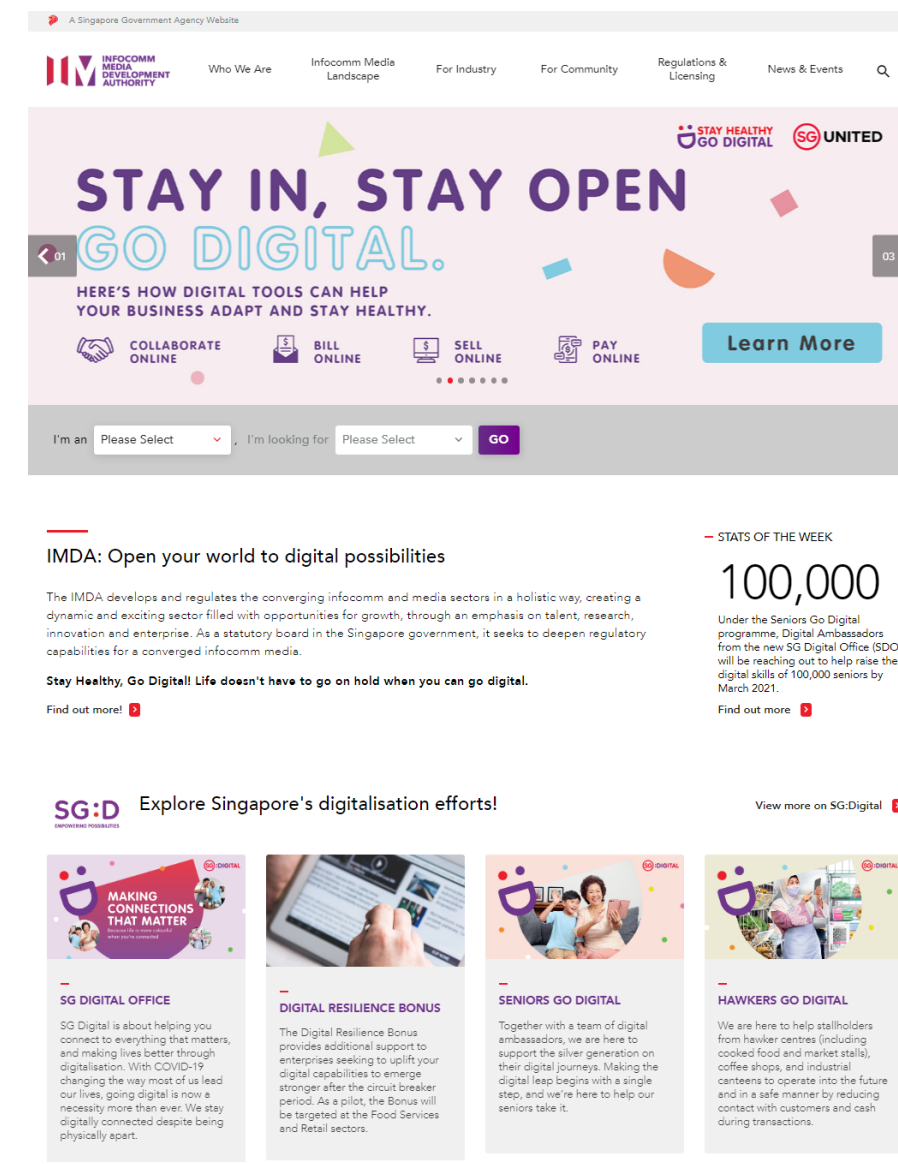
A Singapore Government Agency Website

INFOCOMM MEDIA DEVELOPMENT AUTHORITY

Who We Are
Infocomm Media Landscape
For Industry
For Community
Regulations & Licensing
News & Events

STAY HEALTHY GO DIGITAL
SG UNITED

STAY IN, STAY OPEN
GO DIGITAL.
HERE'S HOW DIGITAL TOOLS CAN HELP YOUR BUSINESS ADAPT AND STAY HEALTHY.

COLLABORATE ONLINE
BILL ONLINE
SELL ONLINE
PAY ONLINE

Learn More

01
03

I'm an Please Select , I'm looking for Please Select GO

IMDA: Open your world to digital possibilities

The IMDA develops and regulates the converging infocomm and media sectors in a holistic way, creating a dynamic and exciting sector filled with opportunities for growth, through an emphasis on talent, research, innovation and enterprise. As a statutory board in the Singapore government, it seeks to deepen regulatory capabilities for a converged infocomm media.

Stay Healthy, Go Digital! Life doesn't have to go on hold when you can go digital.

Find out more!

STATS OF THE WEEK
100,000
Under the Seniors Go Digital programme, Digital Ambassadors from the new SG Digital Office (SDO will be reaching out to help raise the digital skills of 100,000 seniors by March 2021.

Find out more

SG:D
EMPOWERING POSSIBILITIES
Explore Singapore's digitalisation efforts!

View more on SG:Digital

SG:DIGITAL
MAKING CONNECTIONS THAT MATTER
Because life is more colourful when you're connected

SG DIGITAL OFFICE
SG Digital is about helping you connect to everything that matters, and making lives better through digitalisation. With COVID-19 changing the way most of us lead our lives, going digital is now a necessity more than ever. We stay digitally connected despite being physically apart.

DIGITAL RESILIENCE BONUS
The Digital Resilience Bonus provides additional support to enterprises seeking to uplift your digital capabilities to emerge stronger after the circuit breaker period. As a pilot, the Bonus will be targeted at the Food Services and Retail sectors.

SG:DIGITAL
SENIORS GO DIGITAL
Together with a team of digital ambassadors, we are here to support the silver generation on their digital journeys. Making the digital leap begins with a single step, and we're here to help our seniors take it.

SG:DIGITAL
HAWKERS GO DIGITAL
We are here to help stallholders from hawker centres (including cooked food and market stalls), coffee shops, and industrial canteens to operate into the future and in a safe manner by reducing contact with customers and cash during transactions.